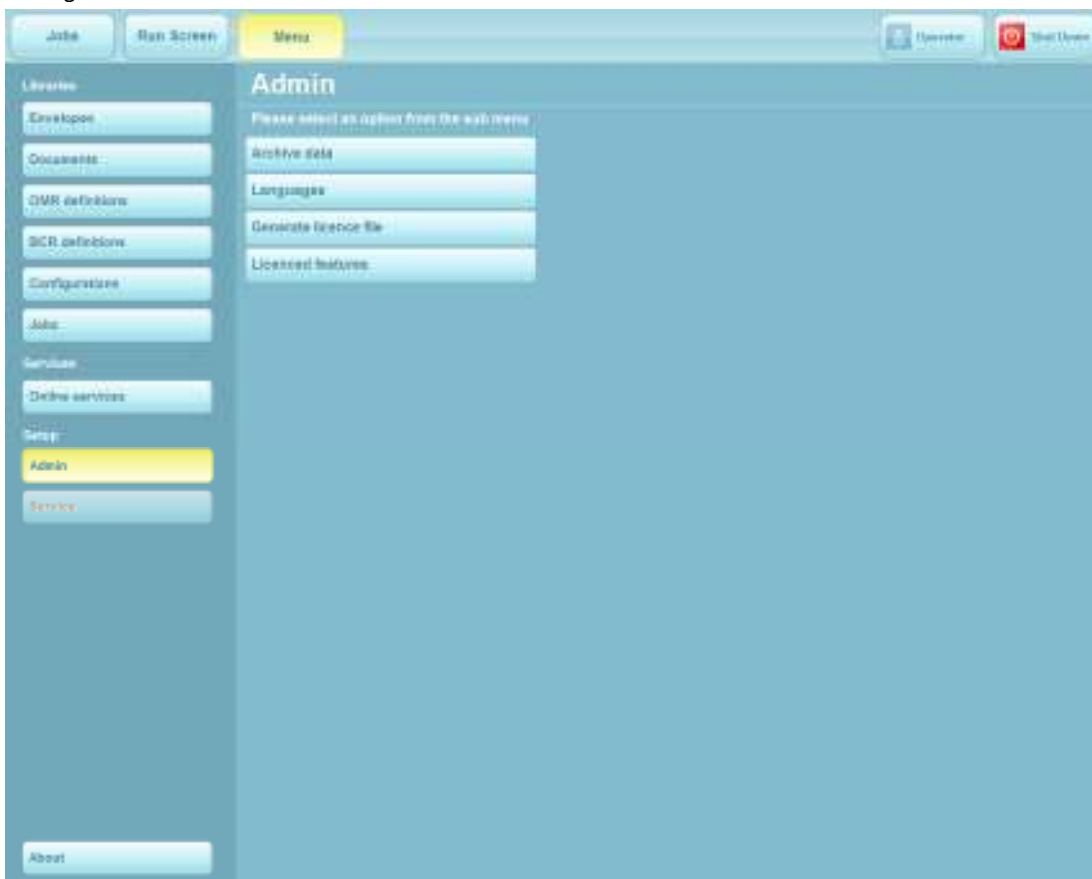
Jobs

Run Screen

Menu

Operator

Shut Down

Libraries

Envelopes

Documents

OMR definitions

BCR definitions

Configurations

Jobs

Services

Online services

Setup

Admin

Service

About

Admin

Please select an option from the sub menu

Archive data

Languages

Generate licence file

Licenced features